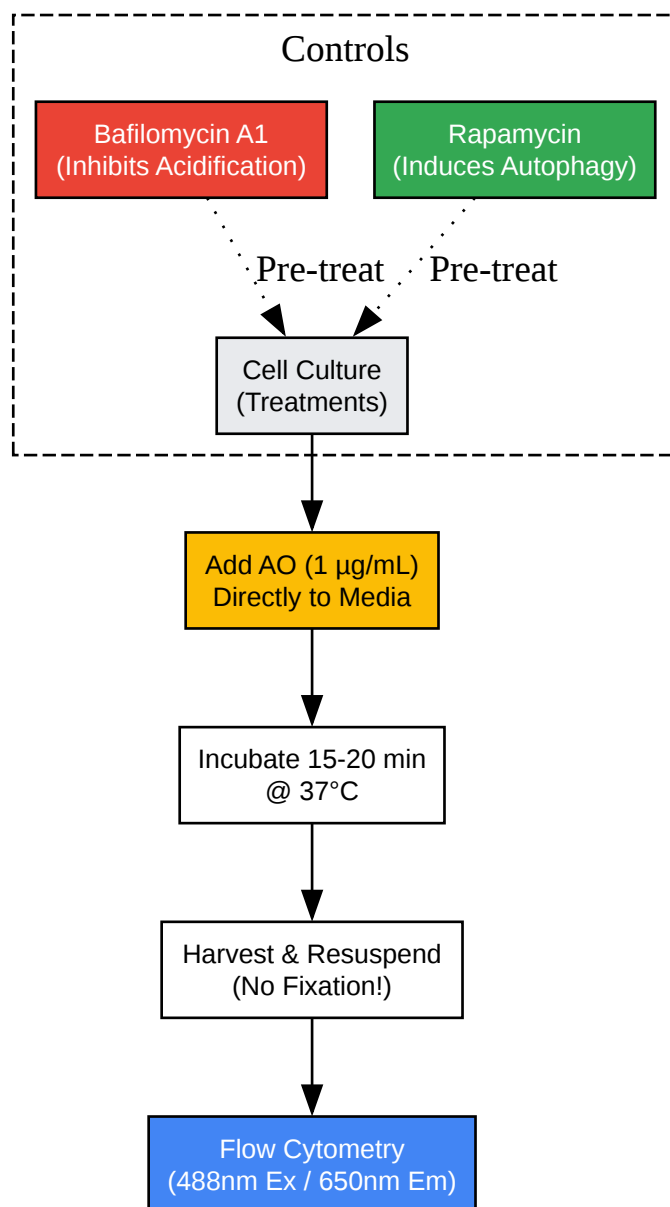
Controls

Bafilomycin A1
(Inhibits Acidification)

Rapamycin
(Induces Autophagy)

Pre-treat

Pre-treat

Cell Culture
(Treatments)

Add AO (1 µg/mL)
Directly to Media

Incubate 15-20 min
@ 37°C

Harvest & Resuspend
(No Fixation!)

Flow Cytometry
(488nm Ex / 650nm Em)